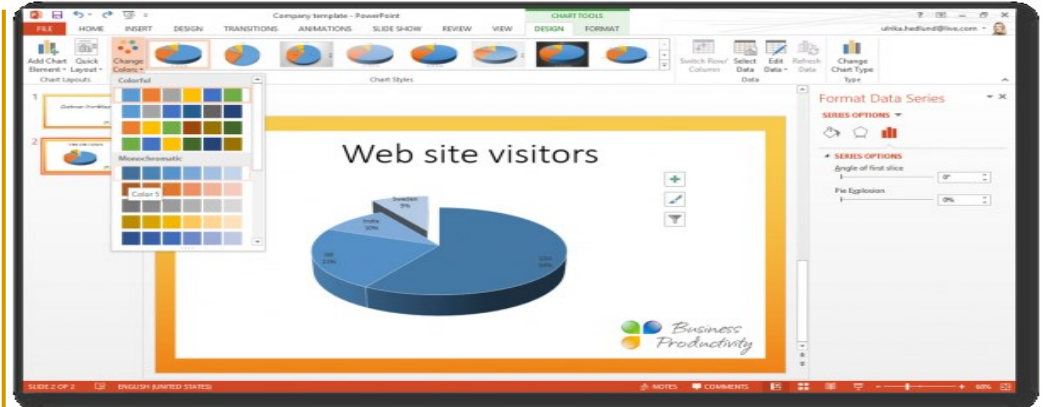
Company template - PowerPoint
CHART TOOLS
FILE HOME INSERT DESIGN TRANSITIONS ANIMATIONS SLIDE SHOW REVIEW VIEW DESIGN FORMAT
ulrika.hedlund@live.com
Add Chart Element
Quick Layout
Change Colors
Chart Layouts
Chart Styles
Switch Row/ Column
Select Data
Edit Data
Refresh Data
Data
Change Chart Type
Type
Colorful
Monochromatic
Color 5
Web site visitors
Sweden 9%
India 10%
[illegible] 23%
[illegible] 58%
Business Productivity
Format Data Series
SERIES OPTIONS
SERIES OPTIONS
Angle of first slice
0°
Pie Explosion
0%
SLIDE 2 OF 2
ENGLISH (UNITED STATES)
NOTES
COMMENTS
60%